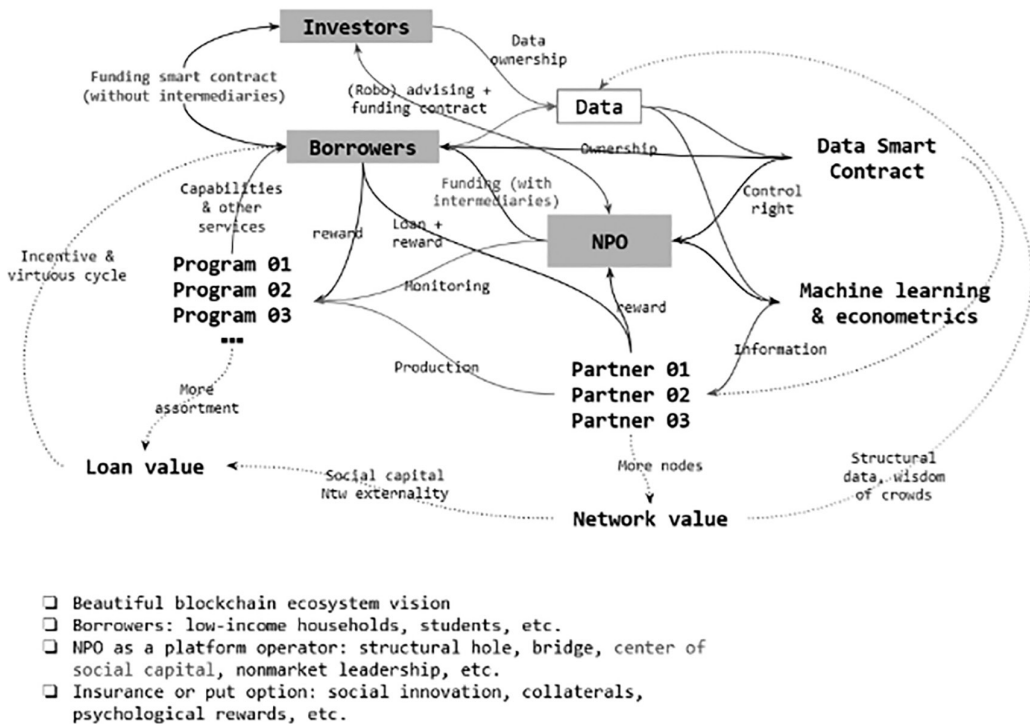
Investors

Data ownership

Funding smart contract (without intermediaries)

(Robo) advising + funding contract

Data

Borrowers

Ownership

Data Smart Contract

Capabilities & other services

Funding (with intermediaries)

Control right

Incentive & virtuous cycle

reward

Loan + reward

NPO

Program 01
Program 02
Program 03
...

Monitoring

reward

Machine learning & econometrics

Information

Production

Partner 01
Partner 02
Partner 03

More assortment

Loan value

Social capital Ntw externality

More nodes

Structural data, wisdom of crowds

Network value

❑ Beautiful blockchain ecosystem vision
❑ Borrowers: low-income households, students, etc.
❑ NPO as a platform operator: structural hole, bridge, center of social capital, nonmarket leadership, etc.
❑ Insurance or put option: social innovation, collaterals, psychological rewards, etc.